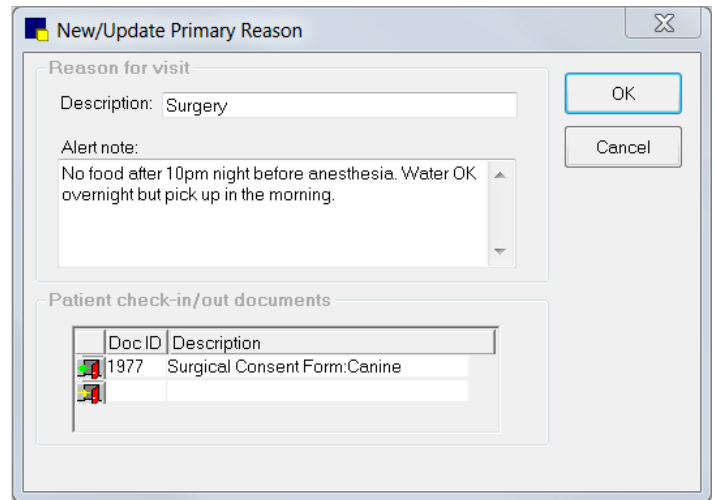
New/Update Primary Reason

Reason for visit

Description: Surgery

Alert note:

No food after 10pm night before anesthesia. Water OK overnight but pick up in the morning.

OK

Cancel

Patient check-in/out documents

| Doc ID | Description |
|---|---|
| 1977 | Surgical Consent Form:Canine |
| | |